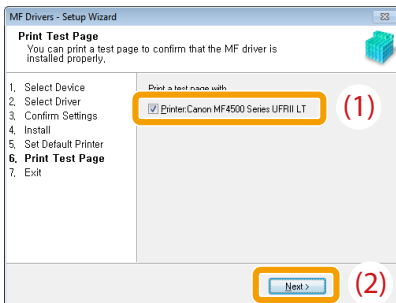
MF Drivers - Setup Wizard

Print Test Page
You can print a test page to confirm that the MF driver is installed properly.

1. Select Device
2. Select Driver
3. Confirm Settings
4. Install
5. Set Default Printer
6. Print Test Page
7. Exit

Print a test page with

Printer:Canon MF4500 Series UFRII LT

(1)

Next >

(2)